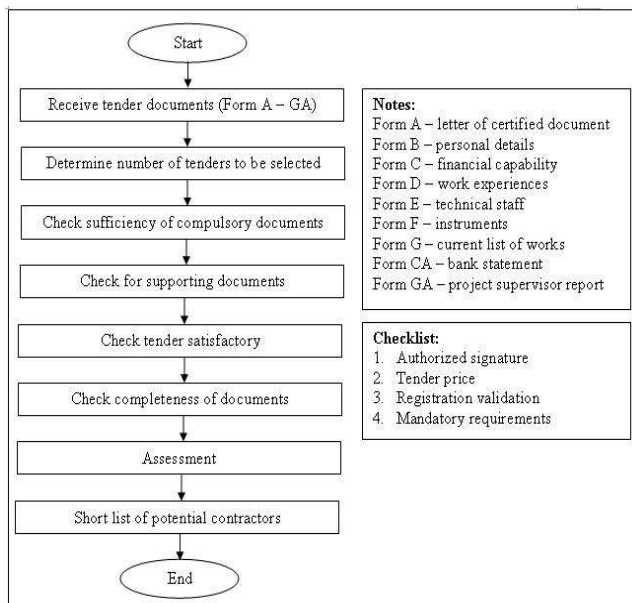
Start

Receive tender documents (Form A – GA)

Determine number of tenders to be selected

Check sufficiency of compulsory documents

Check for supporting documents

Check tender satisfactory

Check completeness of documents

Assessment

Short list of potential contractors

End

Notes:
Form A – letter of certified document
Form B – personal details
Form C – financial capability
Form D – work experiences
Form E – technical staff
Form F – instruments
Form G – current list of works
Form CA – bank statement
Form GA – project supervisor report

Checklist:
1. Authorized signature
2. Tender price
3. Registration validation
4. Mandatory requirements